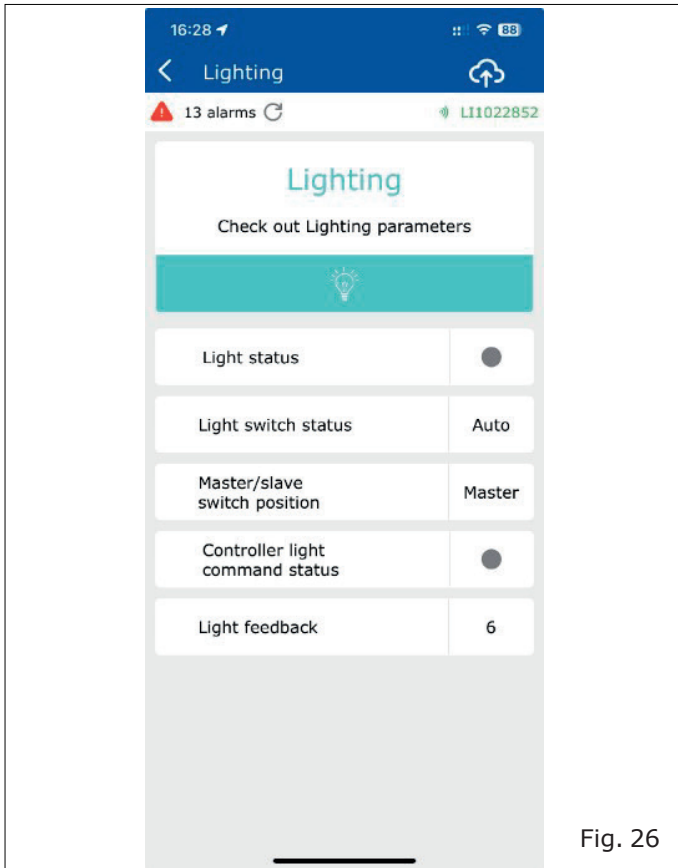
16:28

88

Lighting

13 alarms

LI1022852

Lighting

Check out Lighting parameters

| | |
|---|---|
| Light status | |
| Light switch status | Auto |
| Master/slave switch position | Master |
| Controller light command status | |
| Light feedback | 6 |

Fig. 26